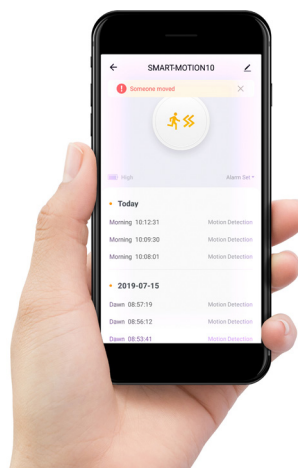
SMART-MOTION10

Someone moved

High

Alarm Set

Today

Morning 10:12:31 Motion Detection

Morning 10:09:30 Motion Detection

Morning 10:08:01 Motion Detection

2019-07-15

Dawn 08:57:19 Motion Detection

Dawn 08:56:12 Motion Detection

Dawn 08:53:41 Motion Detection